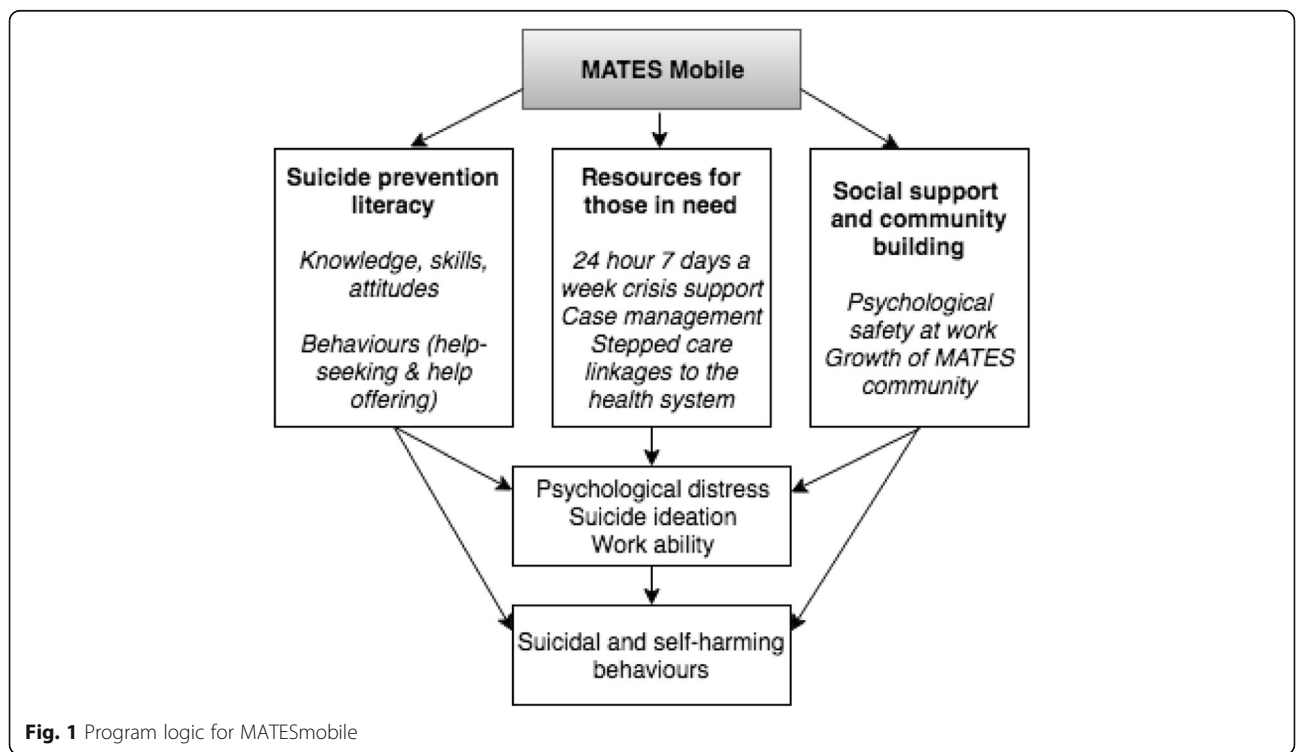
MATES Mobile

Suicide prevention literacy

Knowledge, skills, attitudes

Behaviours (help-seeking & help offering)

Resources for those in need

24 hour 7 days a week crisis support
Case management
Stepped care linkages to the health system

Social support and community building

Psychological safety at work
Growth of MATES community

Psychological distress
Suicide ideation
Work ability

Suicidal and self-harming behaviours

Fig. 1 Program logic for MATESmobile